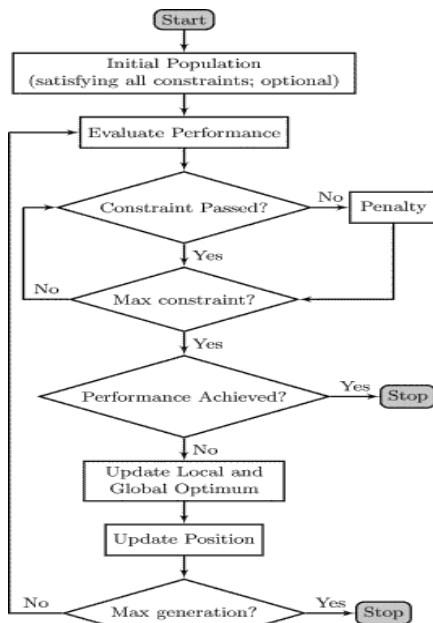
Start

Initial Population (satisfying all constraints; optional)

Evaluate Performance

Constraint Passed?

No

Penalty

Yes

No

Max constraint?

Yes

Performance Achieved?

Yes

Stop

No

Update Local and Global Optimum

Update Position

No

Max generation?

Yes

Stop